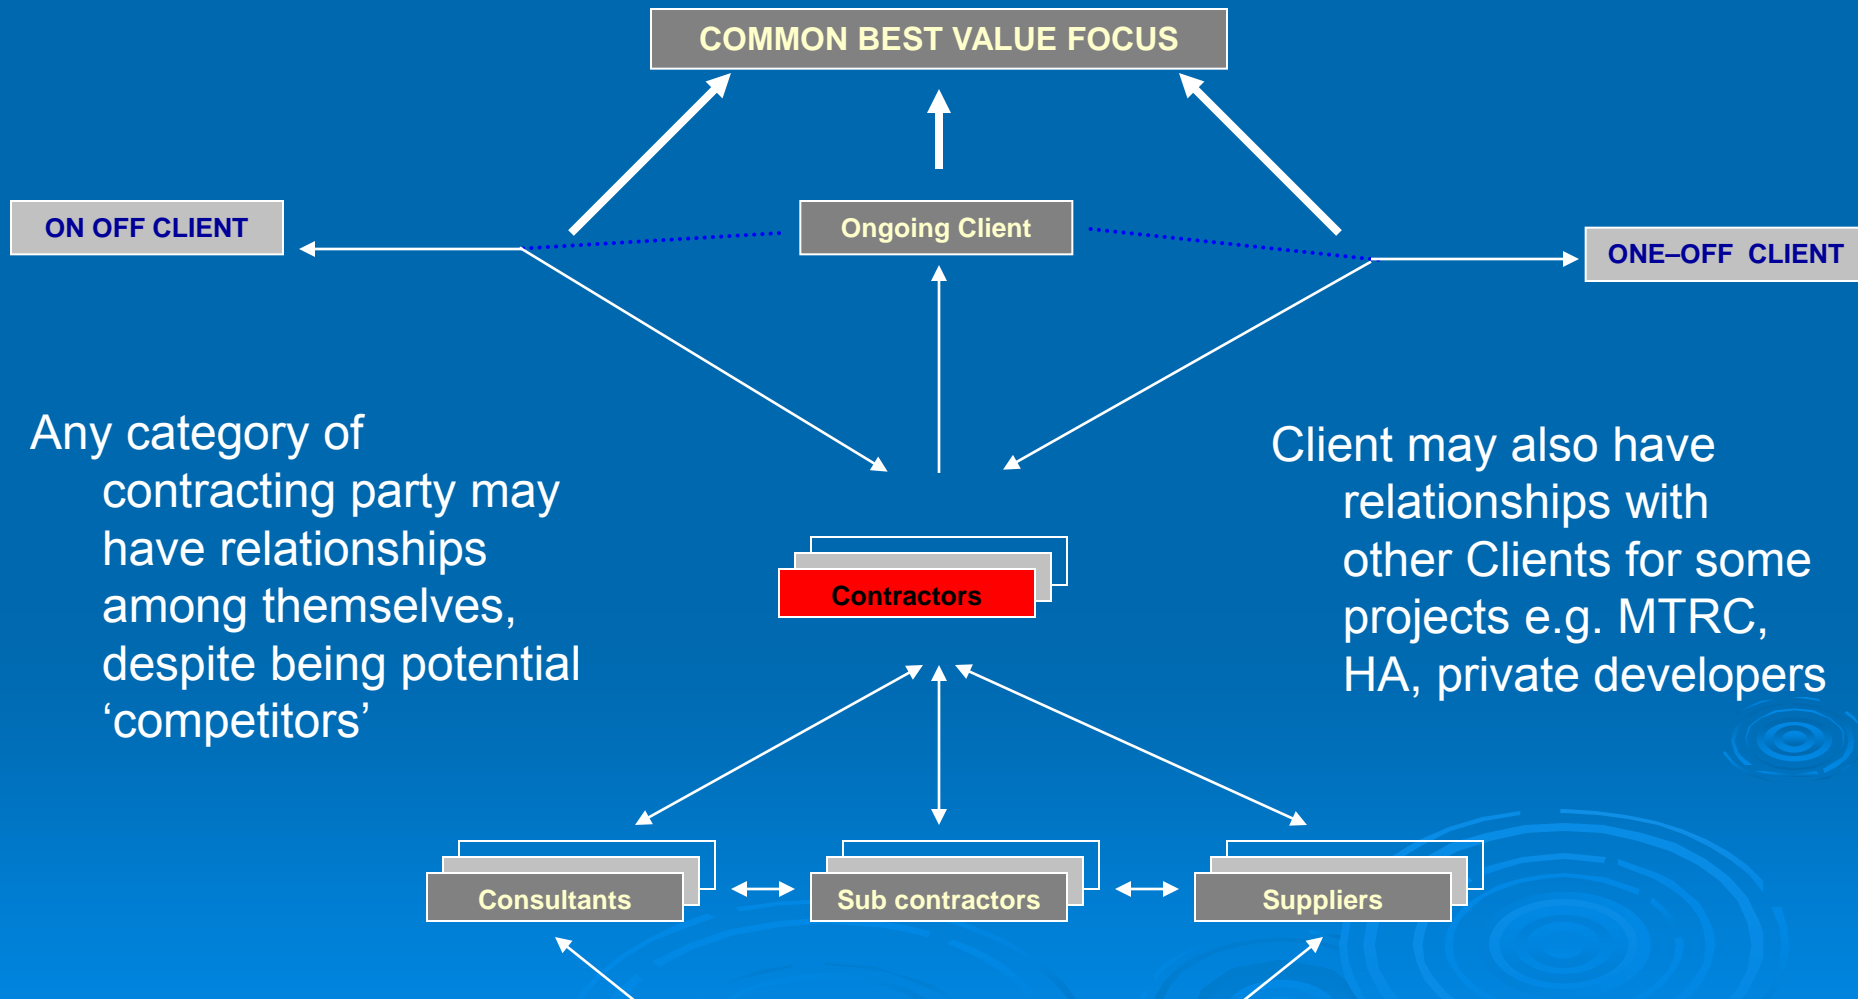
COMMON BEST VALUE FOCUS

ON OFF CLIENT

Ongoing Client

ONE–OFF CLIENT

Any category of contracting party may have relationships among themselves, despite being potential ‘competitors’

Contractors

Client may also have relationships with other Clients for some projects e.g. MTRC, HA, private developers

Consultants

Sub contractors

Suppliers